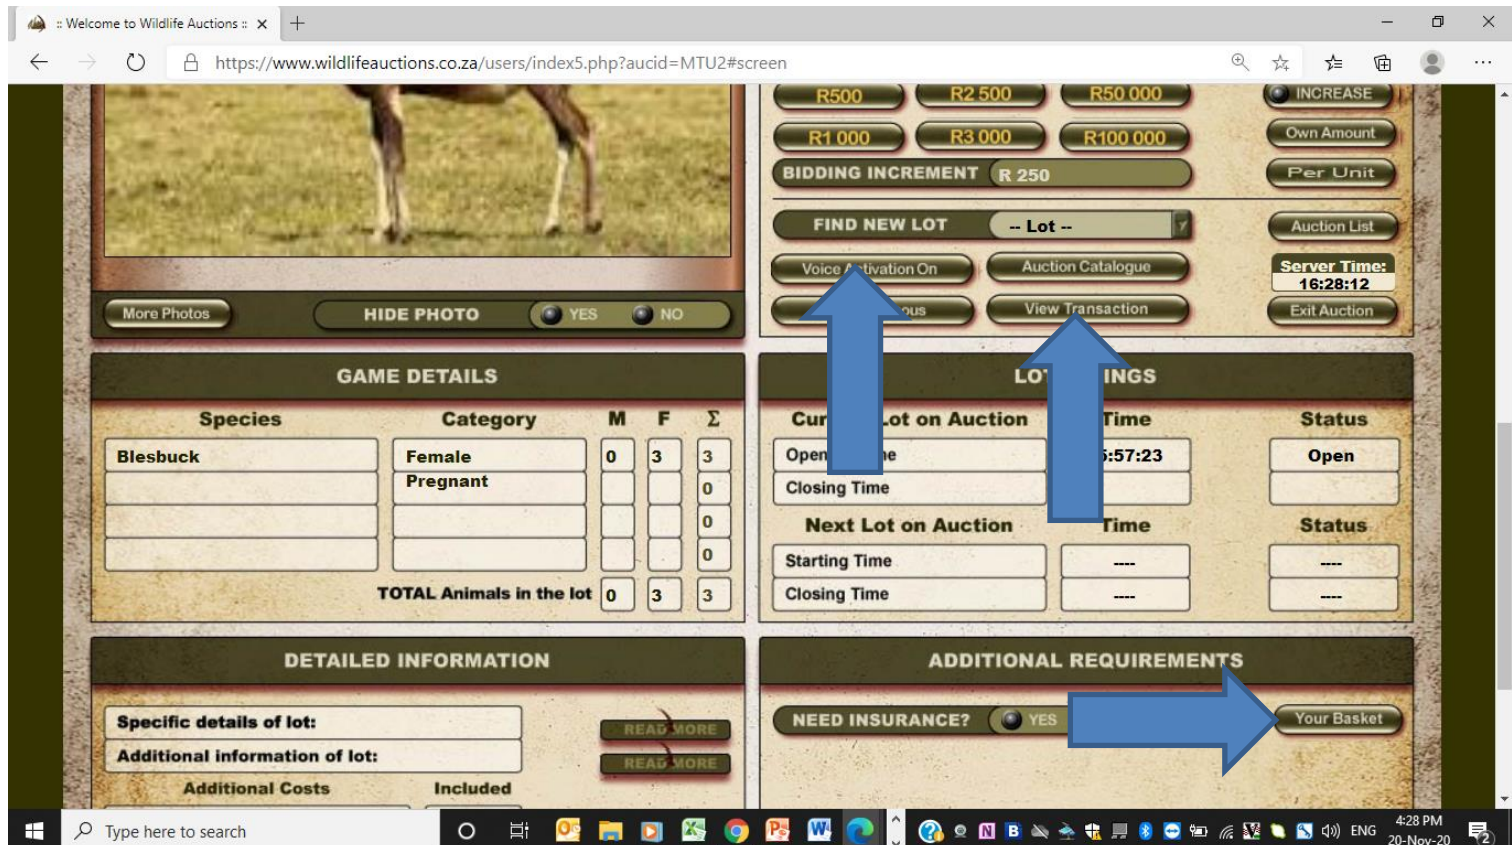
:: Welcome to Wildlife Auctions ::

https://www.wildlifeauctions.co.za/users/index5.php?aucid=MTU2#screen

R500 R2 500 R50 000 INCREASE
R1 000 R3 000 R100 000 Own Amount
BIDDING INCREMENT R 250 Per Unit
FIND NEW LOT -- Lot -- Auction List
Voice A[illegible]tivation On Auction Catalogue Server Time: 16:28:12
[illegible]ous View Transaction Exit Auction

More Photos HIDE PHOTO YES NO

GAME DETAILS

| Species | Category | M | F | Σ |
|---|---|---|---|---|
| Blesbuck | Female | 0 | 3 | 3 |
| | Pregnant | | | 0 |
| | | | | 0 |
| | | | | 0 |
| | TOTAL Animals in the lot | 0 | 3 | 3 |

LO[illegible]INGS

| Cur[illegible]Lot on Auction | Time | Status |
|---|---|---|
| Open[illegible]e | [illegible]:57:23 | Open |
| Closing Time | | |
| Next Lot on Auction | Time | Status |
| Starting Time | ---- | ---- |
| Closing Time | ---- | ---- |

DETAILED INFORMATION
Specific details of lot: READ MORE
Additional information of lot: READ MORE
Additional Costs Included

ADDITIONAL REQUIREMENTS
NEED INSURANCE? YES
Your Basket

Type here to search
ENG 4:28 PM 20-Nov-20